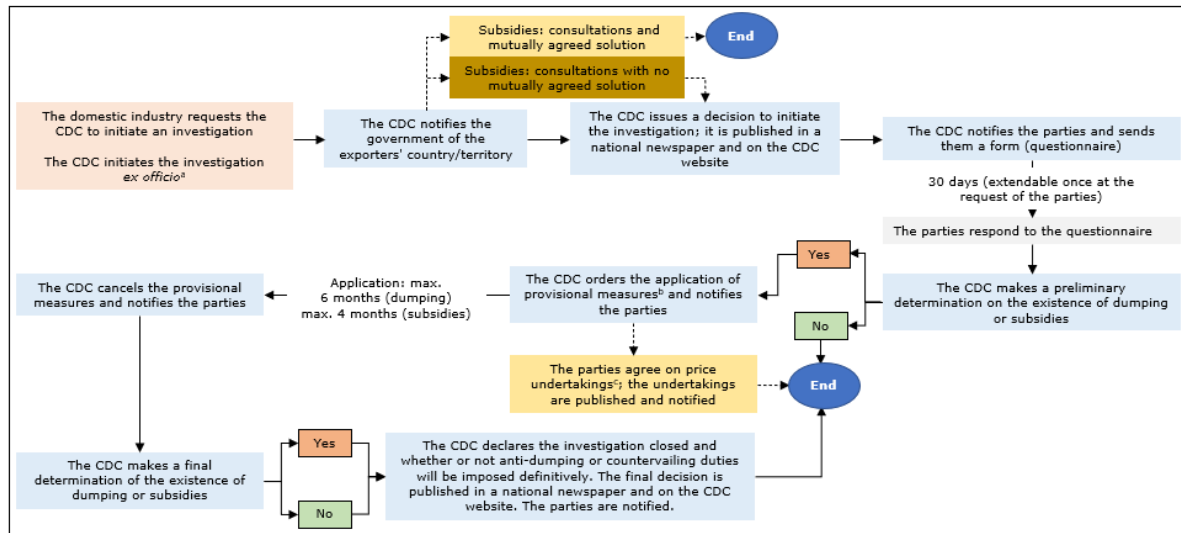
Subsidies: consultations and mutually agreed solution

End

Subsidies: consultations with no mutually agreed solution

The domestic industry requests the CDC to initiate an investigation

The CDC initiates the investigation *ex officio*$^a$

The CDC notifies the government of the exporters' country/territory

The CDC issues a decision to initiate the investigation; it is published in a national newspaper and on the CDC website

The CDC notifies the parties and sends them a form (questionnaire)

30 days (extendable once at the request of the parties)

The parties respond to the questionnaire

Yes

The CDC makes a preliminary determination on the existence of dumping or subsidies

No

The CDC orders the application of provisional measures$^b$ and notifies the parties

Application: max. 6 months (dumping) max. 4 months (subsidies)

The CDC cancels the provisional measures and notifies the parties

The parties agree on price undertakings$^c$; the undertakings are published and notified

End

The CDC makes a final determination of the existence of dumping or subsidies

Yes

No

The CDC declares the investigation closed and whether or not anti-dumping or countervailing duties will be imposed definitively. The final decision is published in a national newspaper and on the CDC website. The parties are notified.